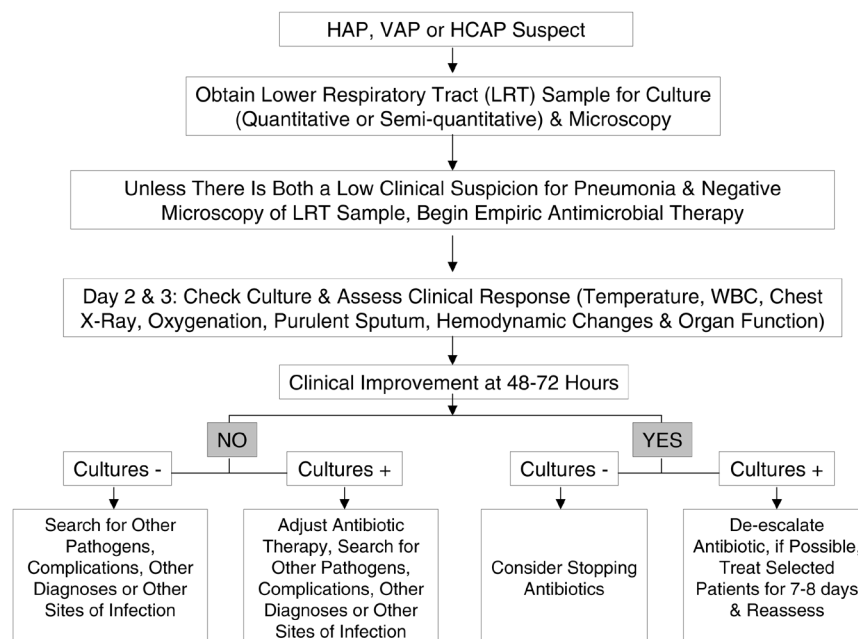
HAP, VAP or HCAP Suspect

Obtain Lower Respiratory Tract (LRT) Sample for Culture (Quantitative or Semi-quantitative) & Microscopy

Unless There Is Both a Low Clinical Suspicion for Pneumonia & Negative Microscopy of LRT Sample, Begin Empiric Antimicrobial Therapy

Day 2 & 3: Check Culture & Assess Clinical Response (Temperature, WBC, Chest X-Ray, Oxygenation, Purulent Sputum, Hemodynamic Changes & Organ Function)

Clinical Improvement at 48-72 Hours

NO

YES

Cultures -

Cultures +

Cultures -

Cultures +

Search for Other Pathogens, Complications, Other Diagnoses or Other Sites of Infection

Adjust Antibiotic Therapy, Search for Other Pathogens, Complications, Other Diagnoses or Other Sites of Infection

Consider Stopping Antibiotics

De-escalate Antibiotic, if Possible, Treat Selected Patients for 7-8 days & Reassess